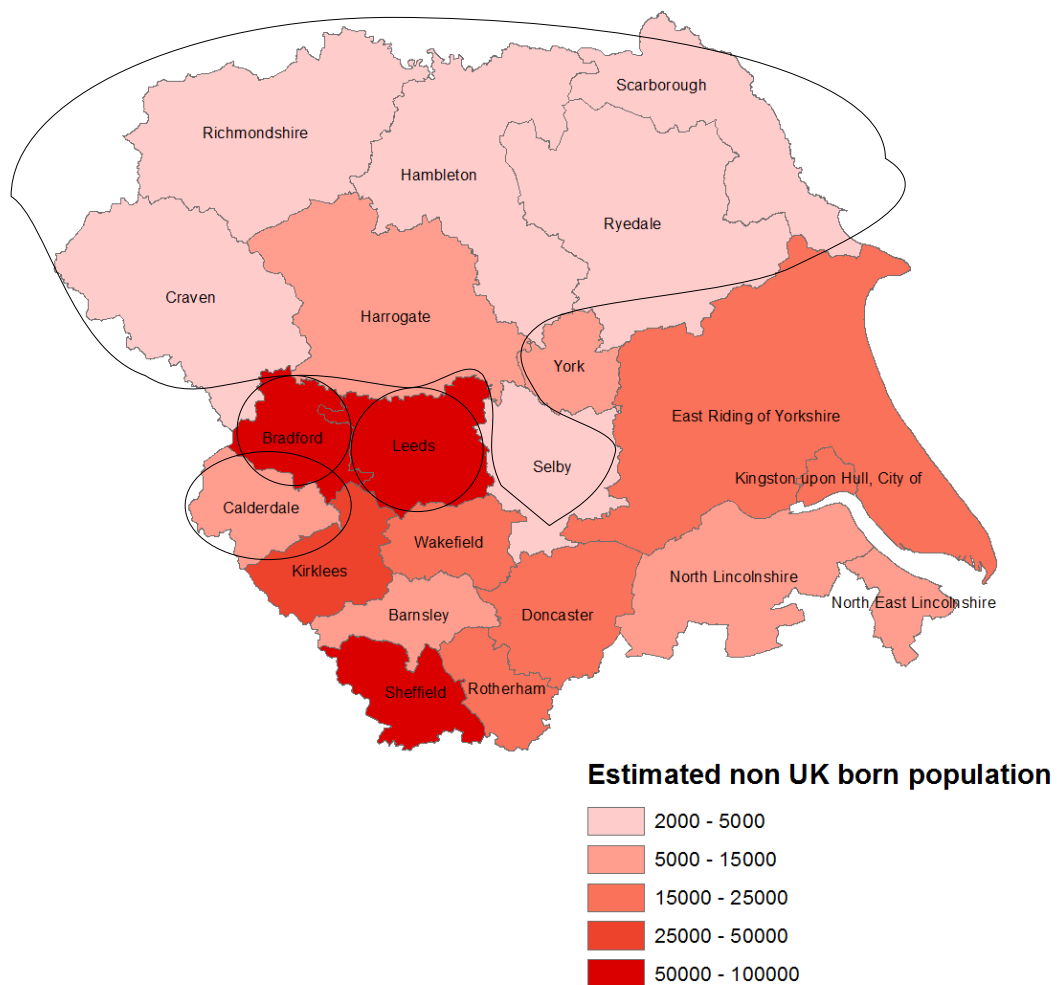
Scarborough
Richmondshire
Hambleton
Ryedale
Craven
Harrogate
York
East Riding of Yorkshire
Bradford
Leeds
Selby
Kingston upon Hull, City of
Calderdale
Wakefield
Kirklees
North Lincolnshire
North East Lincolnshire
Barnsley
Doncaster
Sheffield
Rotherham

Estimated non UK born population
2000 - 5000
5000 - 15000
15000 - 25000
25000 - 50000
50000 - 100000